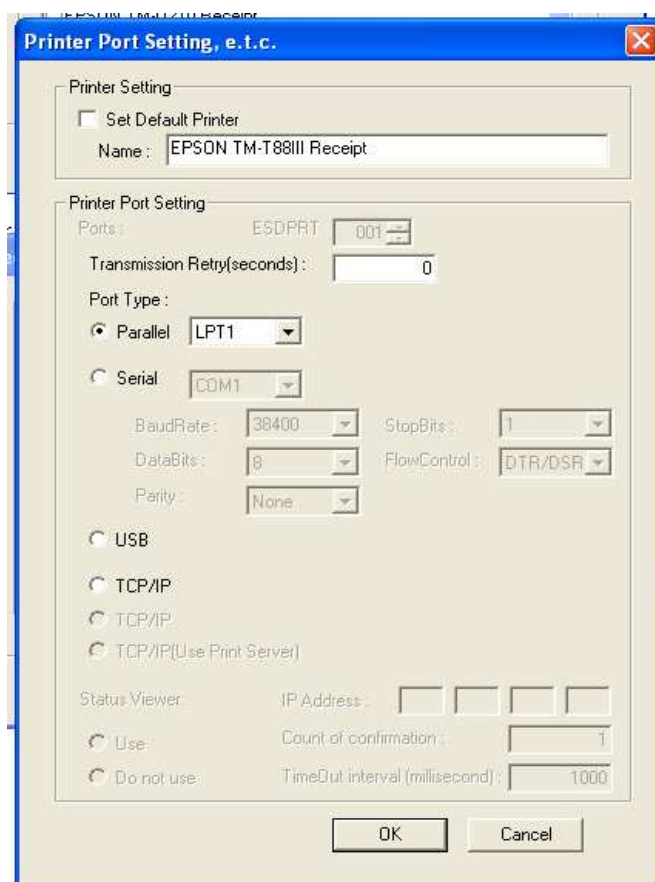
Printer Port Setting, e.t.c.

Printer Setting

Set Default Printer

Name : EPSON TM-T88III Receipt

Printer Port Setting

Ports : ESDPRT 001

Transmission Retry(seconds) : 0

Port Type :

Parallel LPT1

Serial COM1

BaudRate : 38400

StopBits : 1

DataBits : 8

FlowControl : DTR/DSR

Parity : None

USB

TCP/IP

TCP/IP

TCP/IP(Use Print Server)

Status Viewer

IP Address :

Use

Count of confirmation : 1

Do not use

TimeOut interval (millisecond) : 1000

OK

Cancel